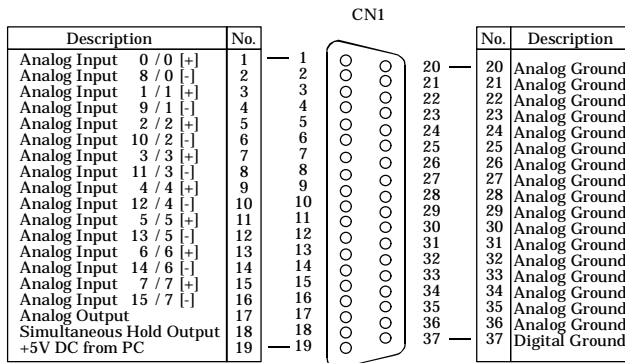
CN1

| Description | No. |
|---|---|
| Analog Input 0 / 0 [+] | 1 |
| Analog Input 8 / 0 [-] | 2 |
| Analog Input 1 / 1 [+] | 3 |
| Analog Input 9 / 1 [-] | 4 |
| Analog Input 2 / 2 [+] | 5 |
| Analog Input 10 / 2 [-] | 6 |
| Analog Input 3 / 3 [+] | 7 |
| Analog Input 11 / 3 [-] | 8 |
| Analog Input 4 / 4 [+] | 9 |
| Analog Input 12 / 4 [-] | 10 |
| Analog Input 5 / 5 [+] | 11 |
| Analog Input 13 / 5 [-] | 12 |
| Analog Input 6 / 6 [+] | 13 |
| Analog Input 14 / 6 [-] | 14 |
| Analog Input 7 / 7 [+] | 15 |
| Analog Input 15 / 7 [-] | 16 |
| Analog Output | 17 |
| Simultaneous Hold Output | 18 |
| +5V DC from PC | 19 |

1
2
3
4
5
6
7
8
9
10
11
12
13
14
15
16
17
18
19

20
21
22
23
24
25
26
27
28
29
30
31
32
33
34
35
36
37

| No. | Description |
|---|---|
| 20 | Analog Ground |
| 21 | Analog Ground |
| 22 | Analog Ground |
| 23 | Analog Ground |
| 24 | Analog Ground |
| 25 | Analog Ground |
| 26 | Analog Ground |
| 27 | Analog Ground |
| 28 | Analog Ground |
| 29 | Analog Ground |
| 30 | Analog Ground |
| 31 | Analog Ground |
| 32 | Analog Ground |
| 33 | Analog Ground |
| 34 | Analog Ground |
| 35 | Analog Ground |
| 36 | Analog Ground |
| 37 | Digital Ground |